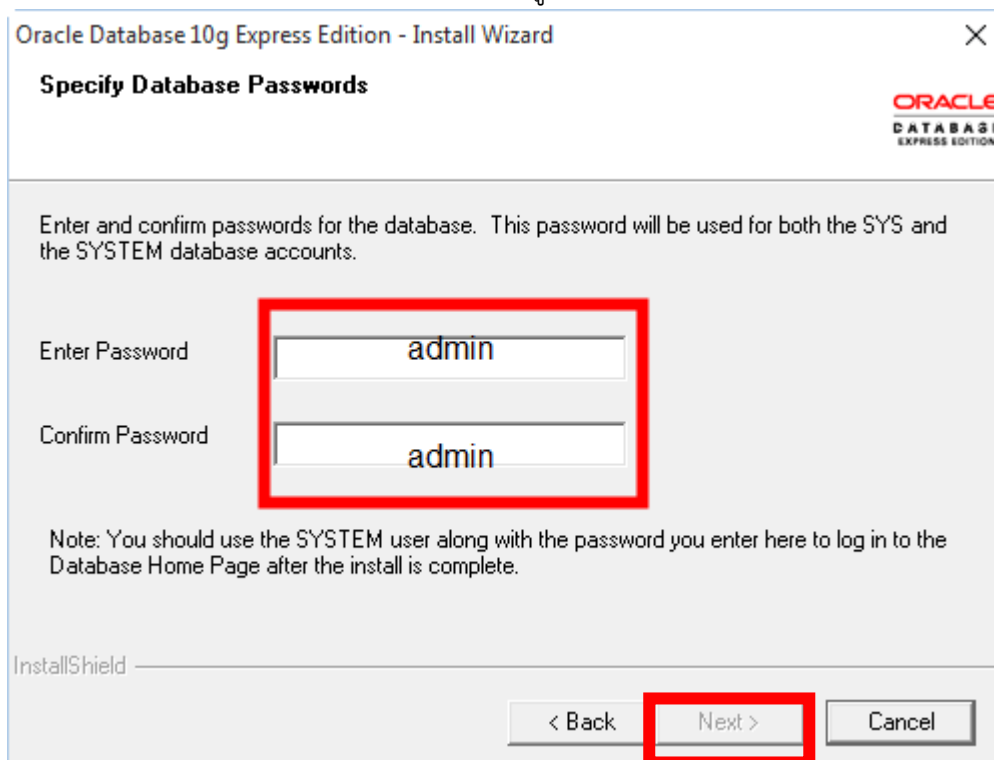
Oracle Database 10g Express Edition - Install Wizard

Specify Database Passwords

ORACLE
DATABAS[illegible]
EXPRESS EDITIO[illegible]

Enter and confirm passwords for the database. This password will be used for both the SYS and the SYSTEM database accounts.

Enter Password admin

Confirm Password admin

Note: You should use the SYSTEM user along with the password you enter here to log in to the Database Home Page after the install is complete.

InstallShield

< Back Next > Cancel